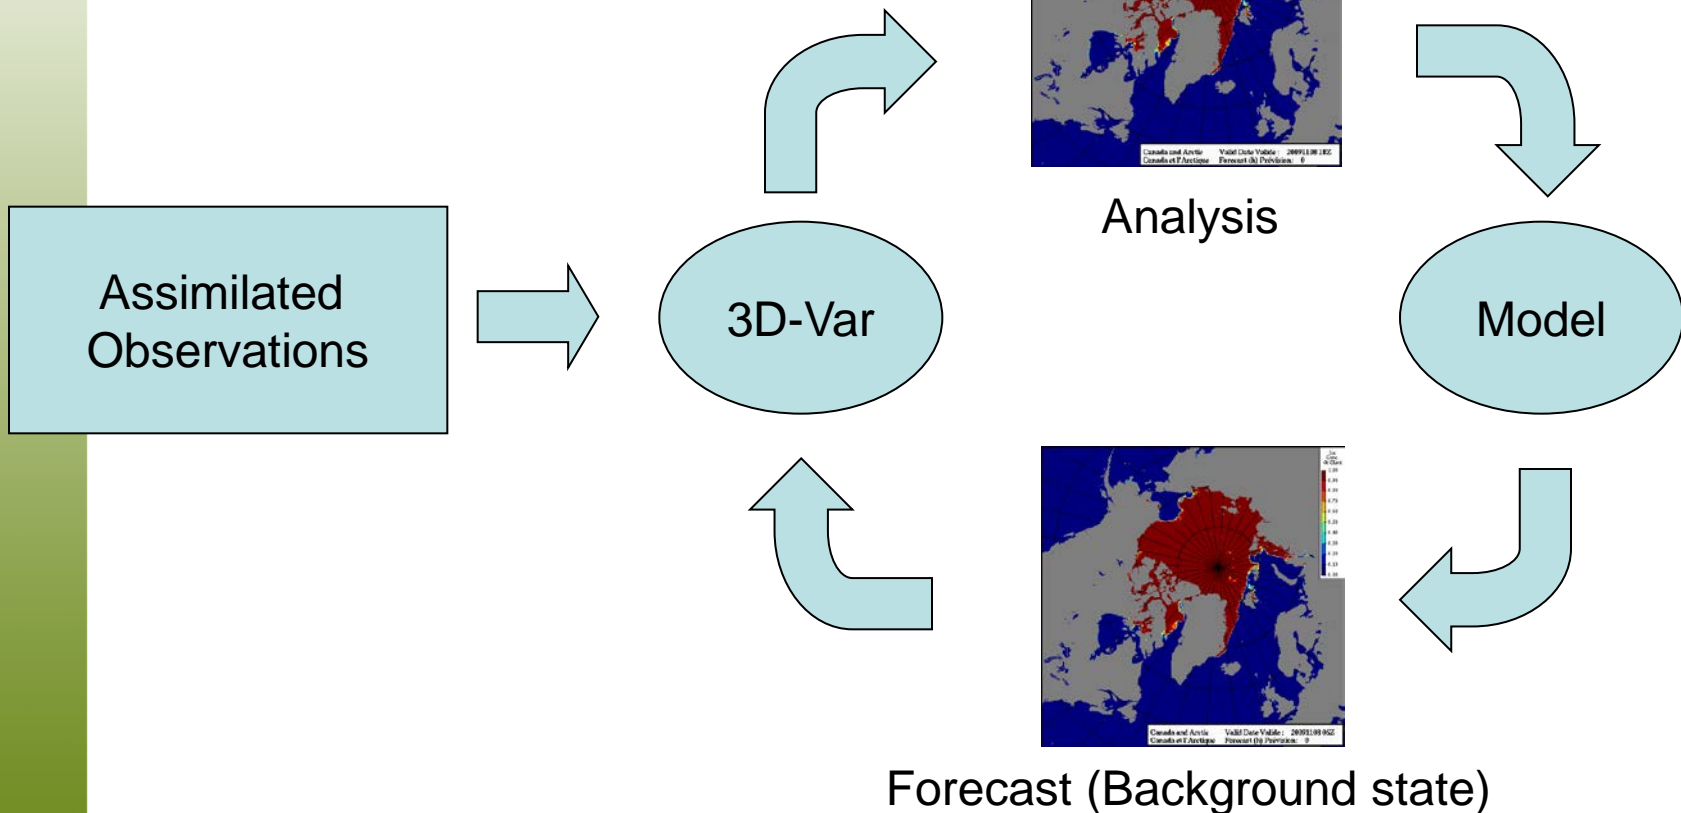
Canada and Arctic Valid Date Valide: 20091108 18Z
Canada et l'Arctique Forecast (h) Prévision: 0

Analysis

Assimilated Observations

3D-Var

Model

Canada and Arctic Valid Date Valide: 20091108 06Z
Canada et l'Arctique Forecast (h) Prévision: 0

Forecast (Background state)